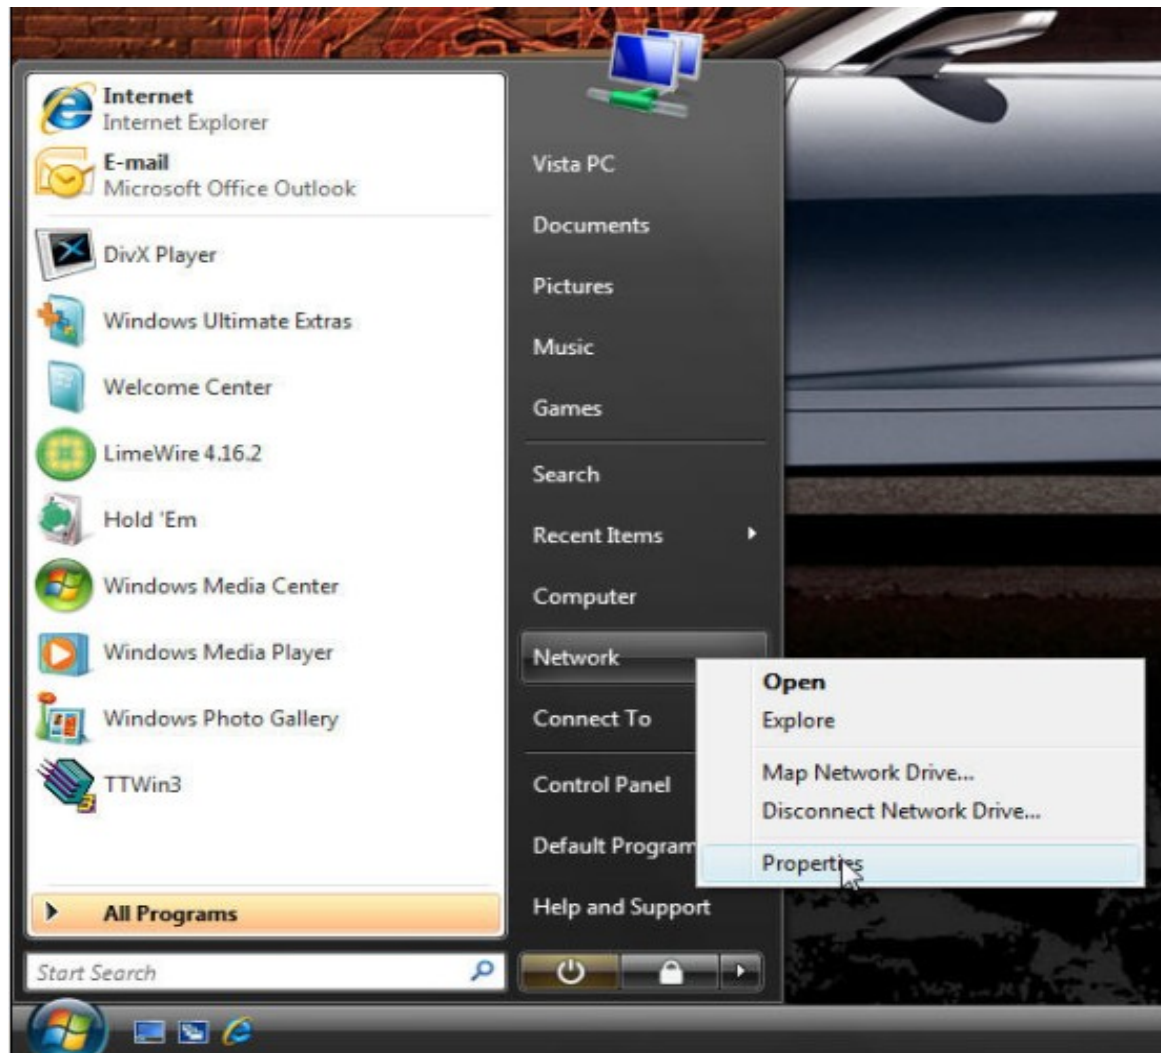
Internet
Internet Explorer

E-mail
Microsoft Office Outlook

DivX Player

Windows Ultimate Extras

Welcome Center

LimeWire 4.16.2

Hold 'Em

Windows Media Center

Windows Media Player

Windows Photo Gallery

TTWin3

All Programs

Start Search

Vista PC

Documents

Pictures

Music

Games

Search

Recent Items

Computer

Network

Connect To

Control Panel

Default Program

Help and Support

Open
Explore

Map Network Drive...
Disconnect Network Drive...

Properties